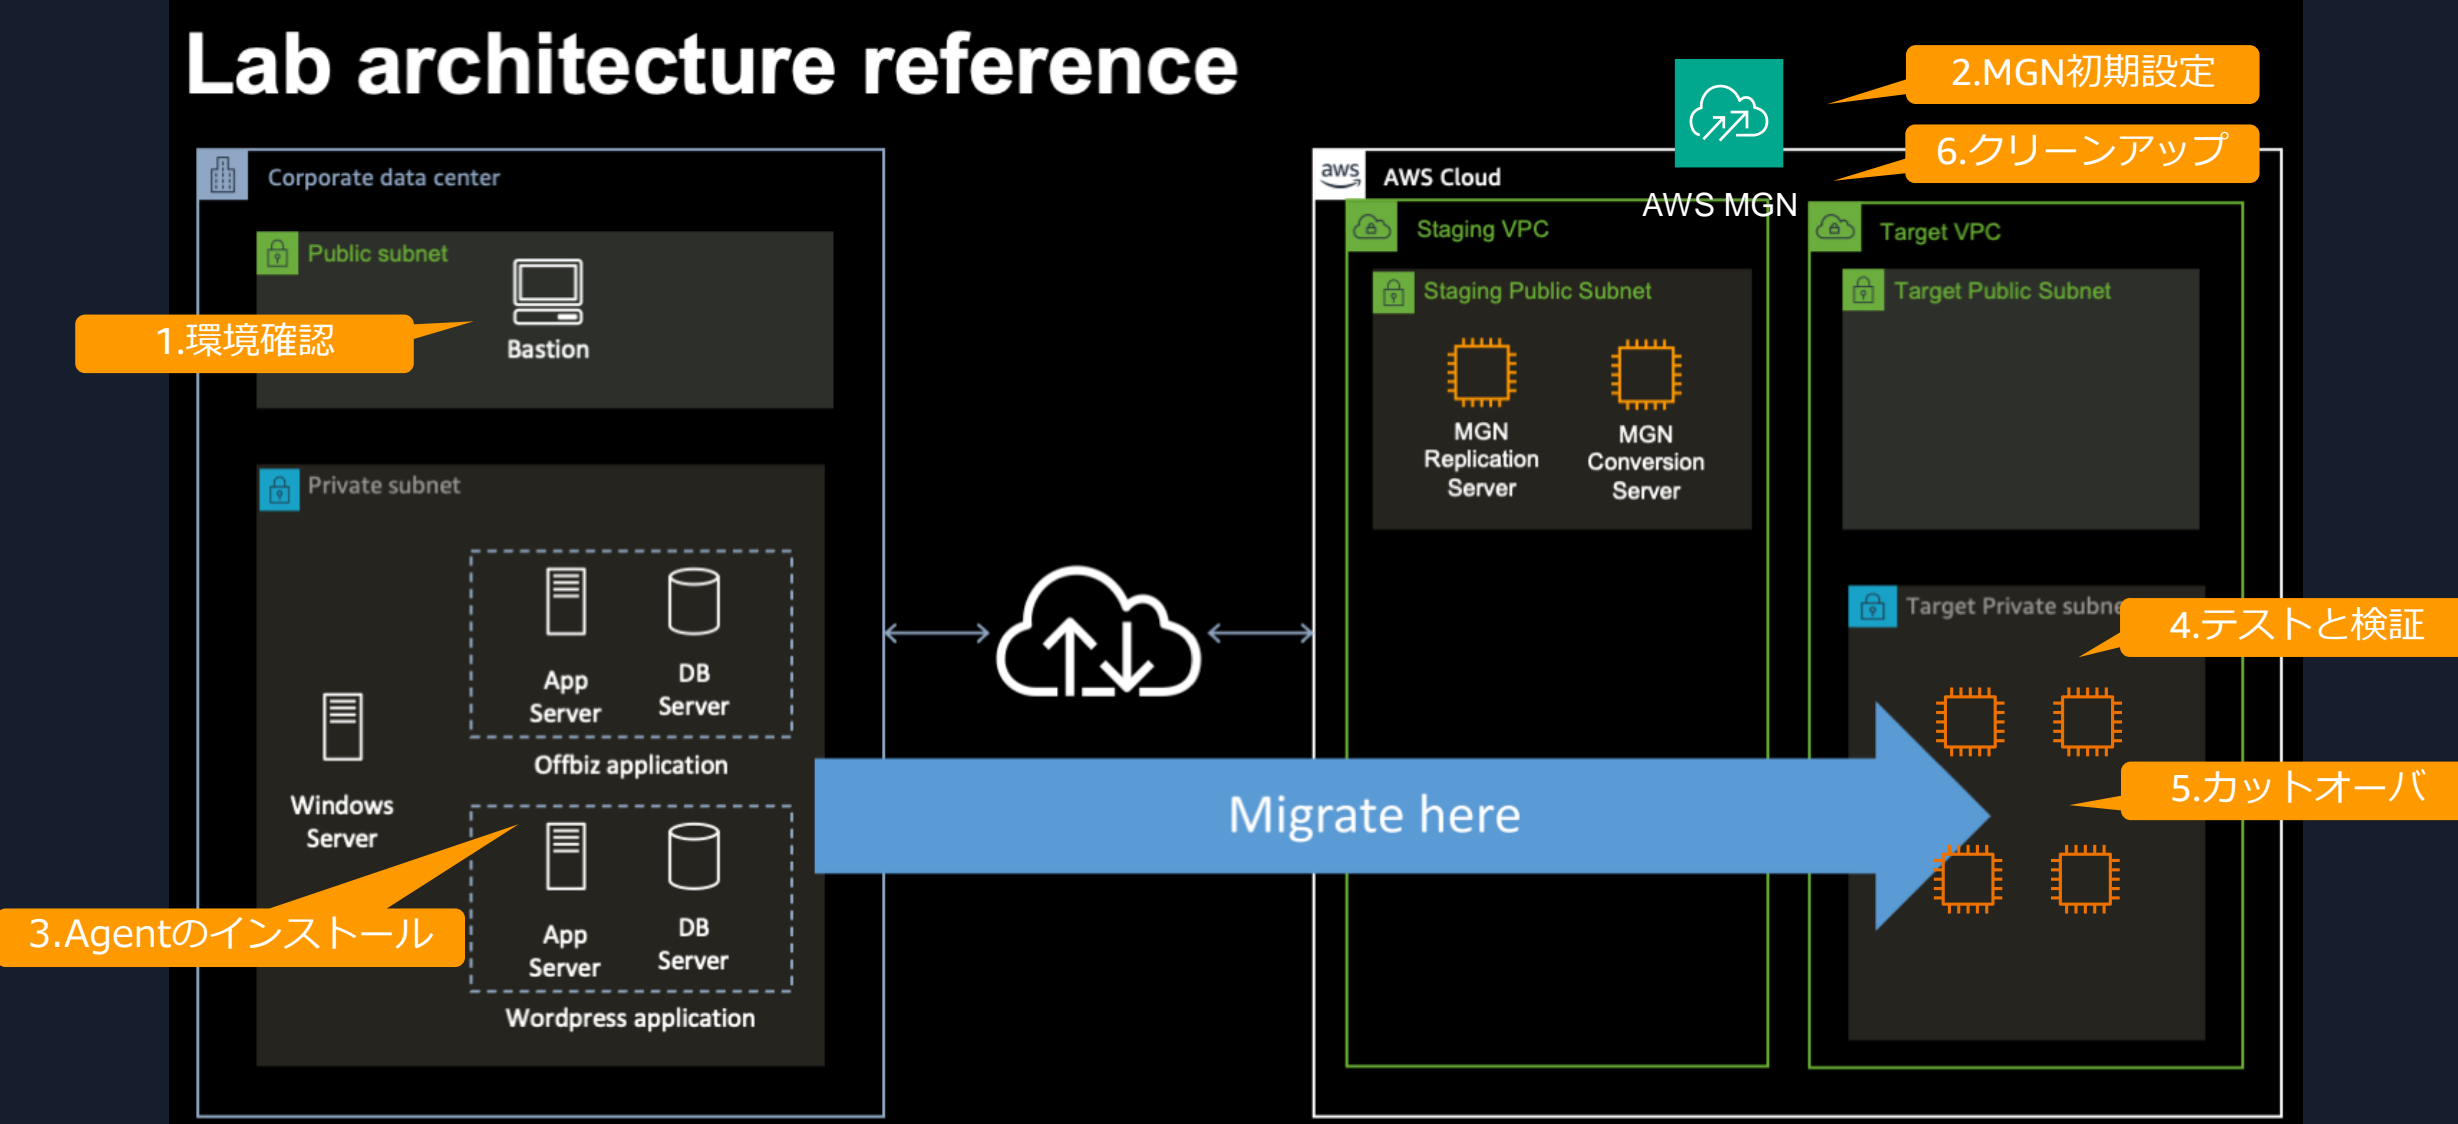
Lab architecture reference

2.MGN初期設定

6.クリーンアップ

AWS MGN

Corporate data center

Public subnet

Bastion

1.環境確認

Private subnet

App Server

DB Server

Offbiz application

Windows Server

App Server

DB Server

Wordpress application

3.Agentのインストール

aws AWS Cloud

Staging VPC

Staging Public Subnet

MGN Replication Server

MGN Conversion Server

Target VPC

Target Public Subnet

Target Private subne

4.テストと検証

5.カットオーバ

Migrate here